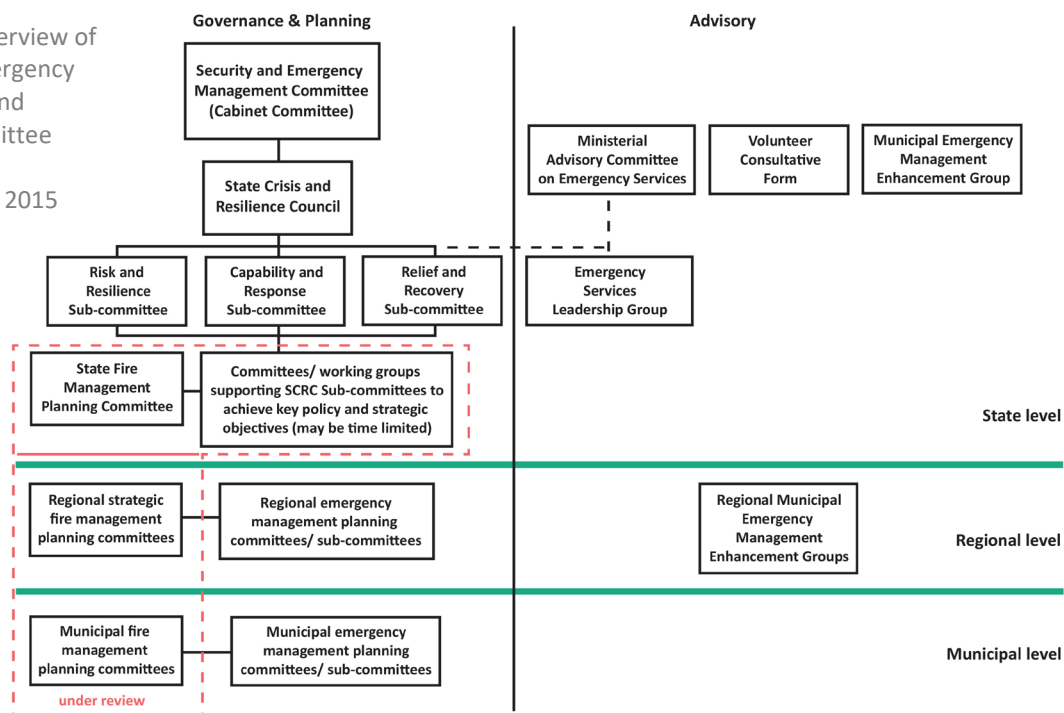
erview of ergency nd ittee

2015

Governance & Planning

Advisory

Security and Emergency Management Committee (Cabinet Committee)

Ministerial Advisory Committee on Emergency Services

Volunteer Consultative Form

Municipal Emergency Management Enhancement Group

State Crisis and Resilience Council

Risk and Resilience Sub-committee

Capability and Response Sub-committee

Relief and Recovery Sub-committee

Emergency Services Leadership Group

State Fire Management Planning Committee

Committees/ working groups supporting SCRC Sub-committees to achieve key policy and strategic objectives (may be time limited)

State level

Regional strategic fire management planning committees

Regional emergency management planning committees/ sub-committees

Regional Municipal Emergency Management Enhancement Groups

Regional level

Municipal fire management planning committees

Municipal emergency management planning committees/ sub-committees

Municipal level

under review